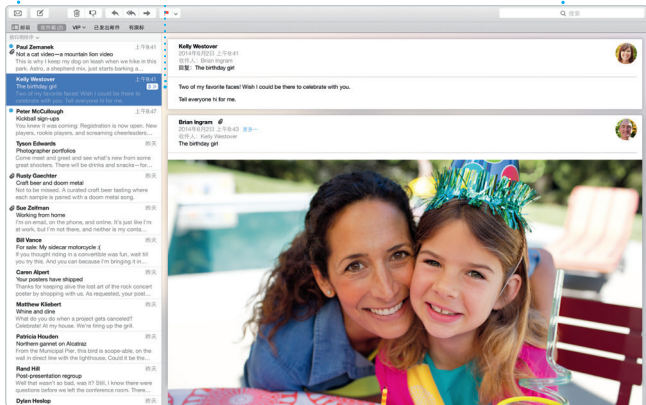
搜索

邮箱 收件箱 VIP 已发出邮件 有旗标

按日期排序

Paul Zemanek 下午4:41
Not a cat video—a mountain lion video
This is why I keep my dog on leash when we hike in this park. Kids, a shepherd mix, just starts barking a...

Kelly Westover 下午4:41
The birthday girl
Two of my favorite faces! Wish I could be there to celebrate with you. Tell everyone hi for me.

Peter McCullough 下午4:41
Kickball sign-ups
You knew it was coming: Registration is now open. New players, rookie players, and screaming cheerleaders...

Tyson Edwards 昨天
Photographer portfolios
Come meet and greet and see what's new from some great shooters. There will be drinks and snacks—for...

Rusty Gaechter 昨天
Craft beer and doom metal
Not to be missed. A curated craft beer tasting where each sample is paired with a doom metal song.

Sue Zeitman 昨天
Working from home
I'm on email, on the phone, and online. It's just like I'm at work, but I'm not there, and neither is my conta...

Bill Vance 昨天
For sale: My sidecar motorcycle
I've thought riding in a convertible was fun, wait till you try this. And you can because I'm bringing it in...

Caren Alpert 昨天
Your posters have shipped
Thanks for keeping alive the lost art of the rock concert poster by shopping with us. As requested, your post...

Matthew Kliebert 昨天
Whine and dine
What do you do when a project gets canceled? Celebrate! At my house. We're firing up the grill.

Patricia Houden 昨天
Northern gannet on Alcatraz
From the Municipal Pier, this bird is scope-able, on the wall that's in line with the lighthouse. Could it be the...

Rand Hill 昨天
Post-presentation regroup
Well that wasn't so bad, was it? Still, I know there were questions before we left the conference room. There...

Dylan Heslop

Kelly Westover
2014年8月22日 下午4:41
收件人： Brian Ingram
回复： The birthday girl

Two of my favorite faces! Wish I could be there to celebrate with you.

Tell everyone hi for me.

Brian Ingram
2014年8月22日 上午11:29
收件人： Kelly Westover 更多…
The birthday girl